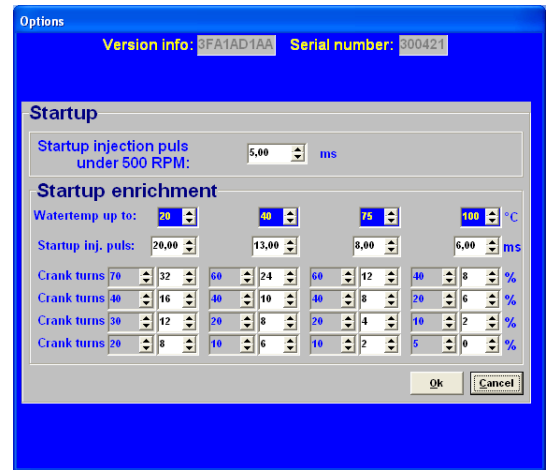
Options

Version info: 3FA1AD1AA Serial number: 300421

Startup

Startup injection puls under 500 RPM: 5,00 ms

Startup enrichment

| | | | | |
|---|---|---|---|---|
| Watertemp up to: | 20 | 40 | 75 | 100 °C |
| Startup inj. puls: | 20,00 | 13,00 | 8,00 | 6,00 ms |
| Crank turns | 70 32 | 60 24 | 60 12 | 40 8 % |
| Crank turns | 40 16 | 40 10 | 40 8 | 20 6 % |
| Crank turns | 30 12 | 20 8 | 20 4 | 10 2 % |
| Crank turns | 20 8 | 10 6 | 10 2 | 5 0 % |

Ok Cancel